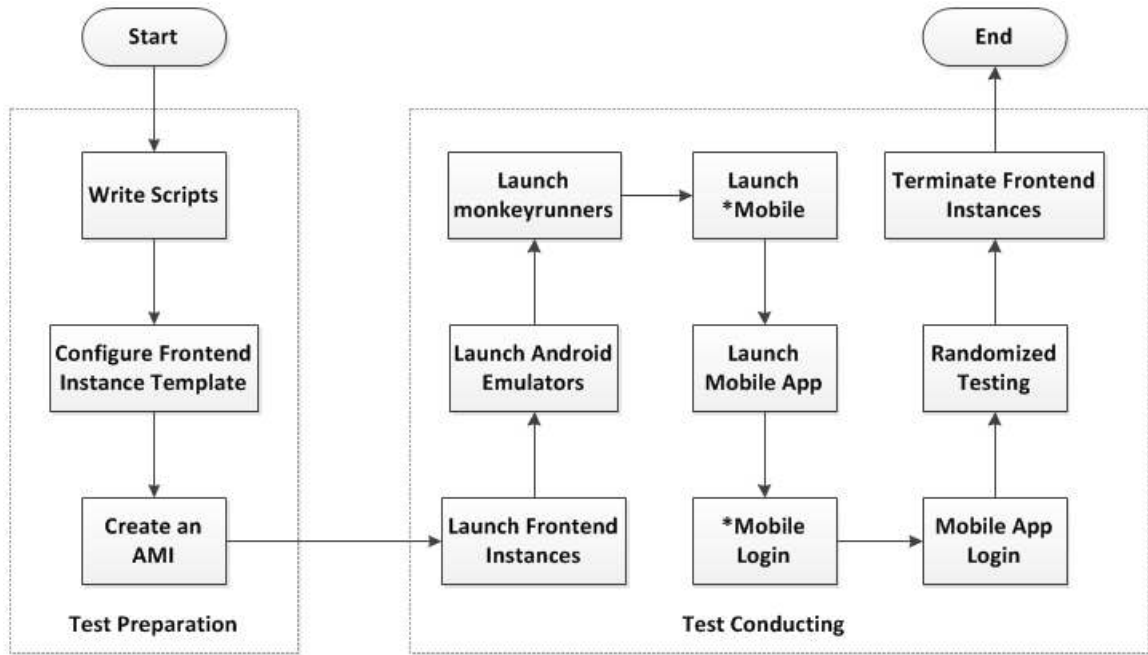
Start

Write Scripts

Configure Frontend Instance Template

Create an AMI

Test Preparation

Launch Frontend Instances

Launch Android Emulators

Launch monkeyrunners

Launch *Mobile

Launch Mobile App

*Mobile Login

Mobile App Login

Randomized Testing

Terminate Frontend Instances

End

Test Conducting